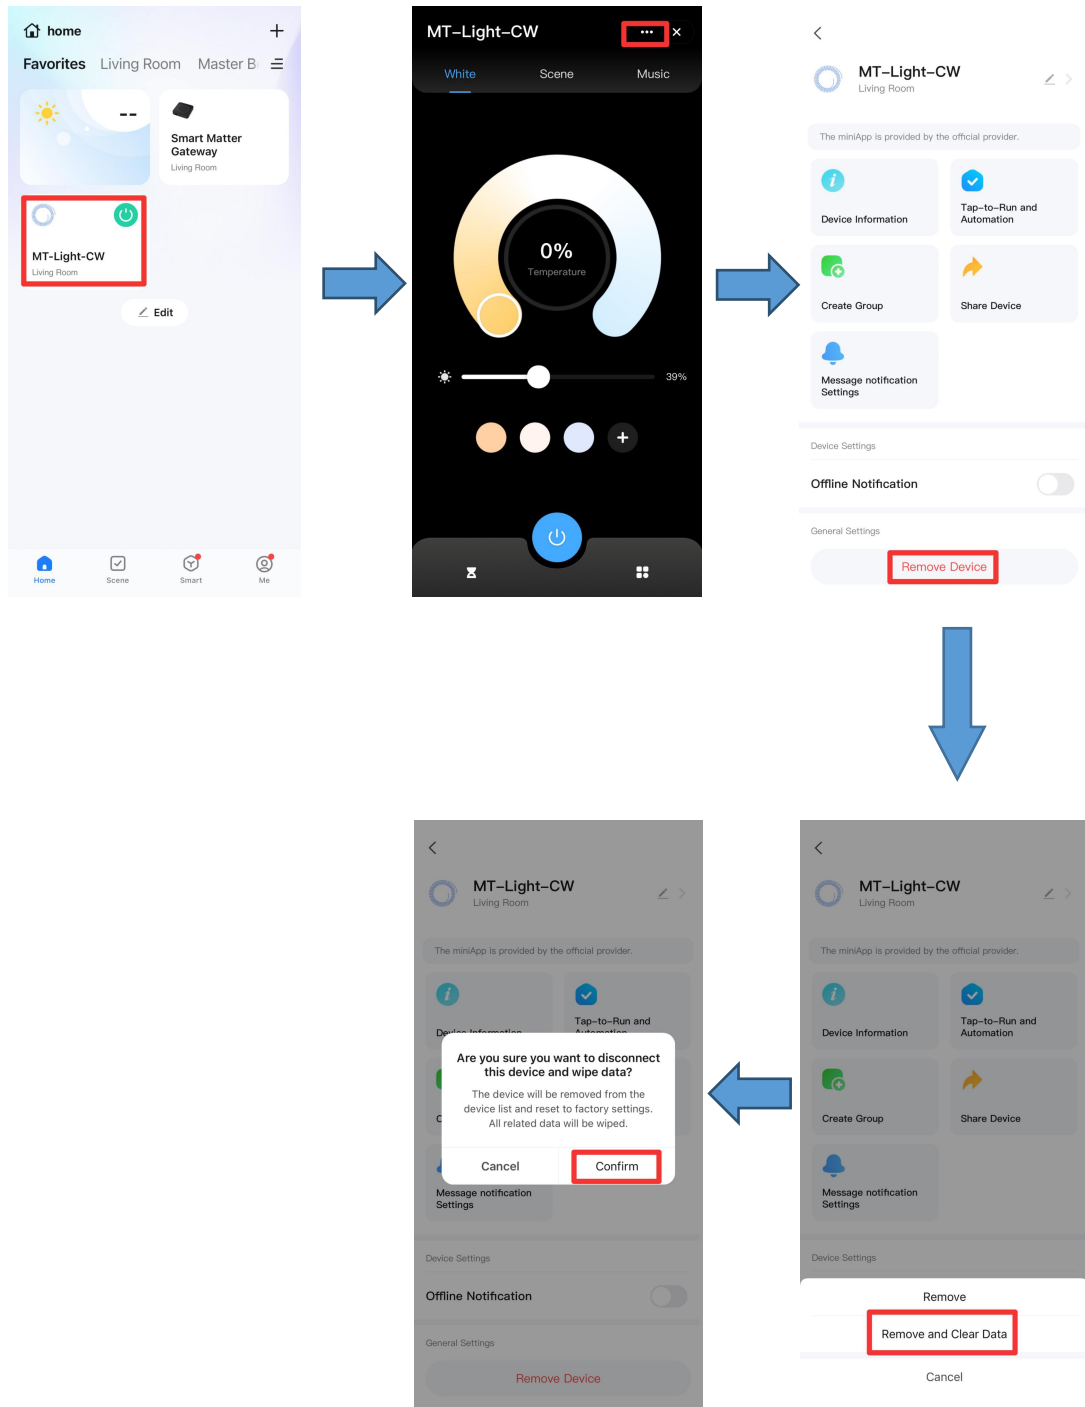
home
Favorites Living Room Master B

--

Smart Matter Gateway
Living Room

MT-Light-CW
Living Room

Edit

Home Scene Smart Me

MT-Light-CW
White Scene Music
0%
Temperature
39%

MT-Light-CW
Living Room
The miniApp is provided by the official provider.
Device Information
Tap-to-Run and Automation
Create Group
Share Device
Message notification Settings
Device Settings
Offline Notification
General Settings
Remove Device

MT-Light-CW
Living Room
The miniApp is provided by the official provider.
Device Information
Tap-to-Run and Automation
Create Group
Share Device
Message notification Settings
Device Settings
Remove
Remove and Clear Data
Cancel

MT-Light-CW
Living Room
The miniApp is provided by the official provider.
Tap-to-Run and
Are you sure you want to disconnect this device and wipe data?
The device will be removed from the device list and reset to factory settings. All related data will be wiped.
Cancel
Confirm
Message notification Settings
Device Settings
Offline Notification
General Settings
Remove Device